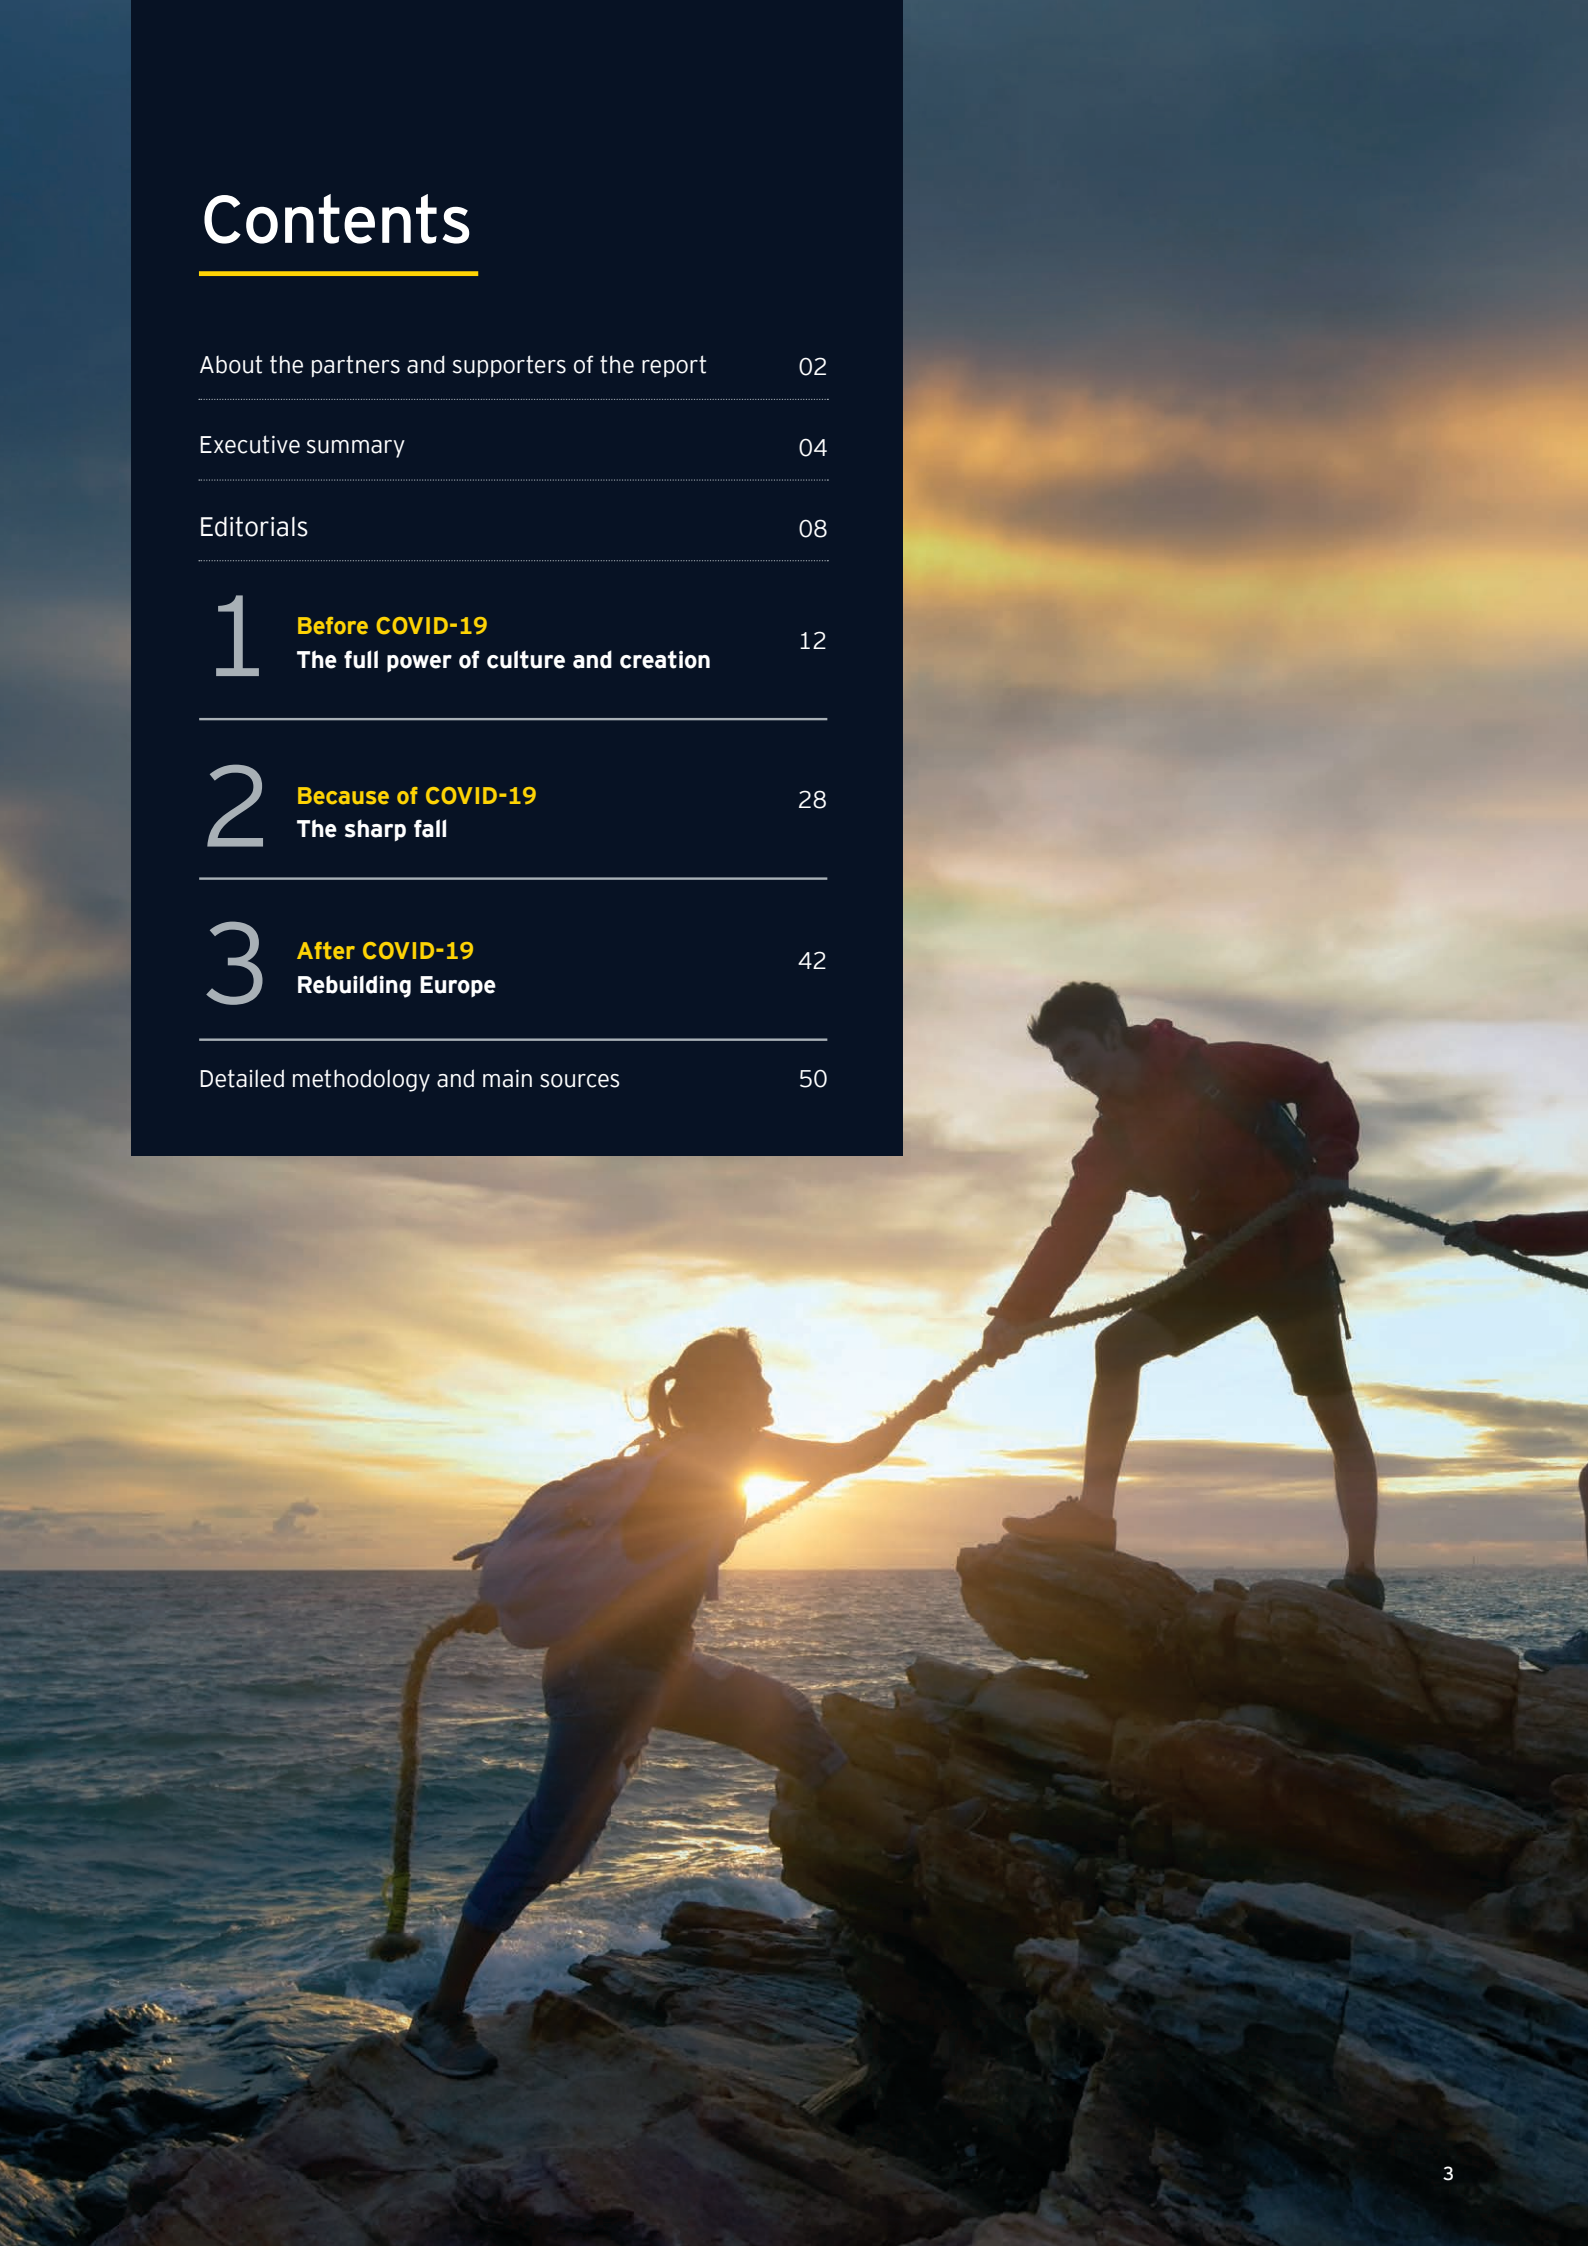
Contents

About the partners and supporters of the report 02

Executive summary 04

Editorials 08

1 Before COVID-19
The full power of culture and creation 12

2 Because of COVID-19
The sharp fall 28

3 After COVID-19
Rebuilding Europe 42

Detailed methodology and main sources 50

3